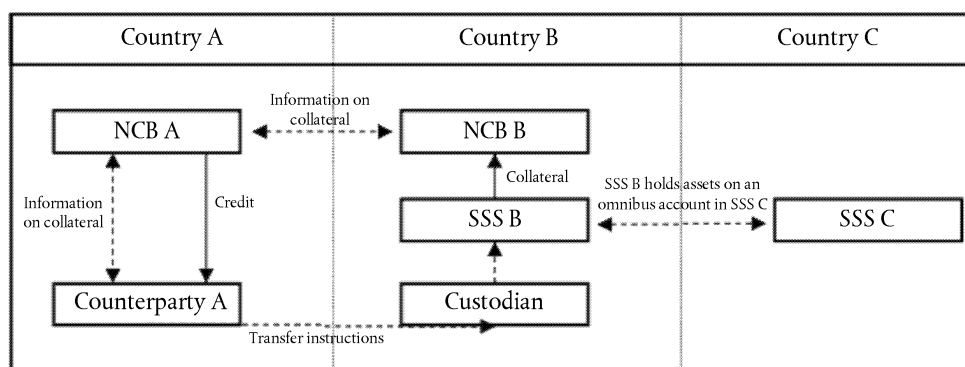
Country A

Country B

Country C

NCB A

Information on collateral

NCB B

Information on collateral

Credit

Collateral

SSS B holds assets on an omnibus account in SSS C

SSS B

SSS C

Counterparty A

Custodian

Transfer instructions